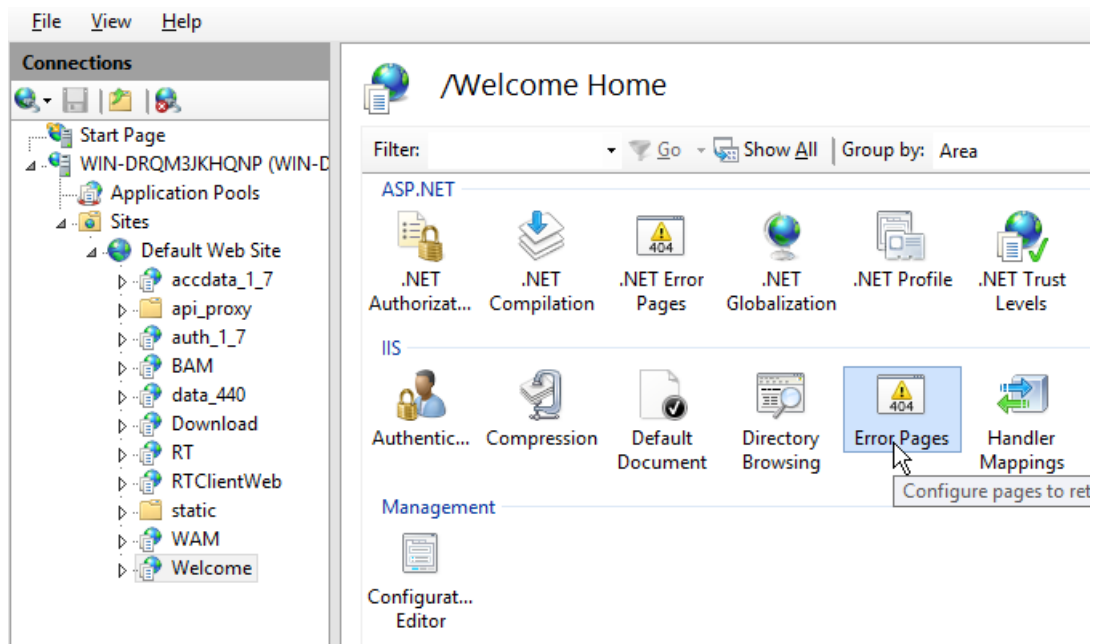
File View Help

Connections

Start Page
WIN-DRQM3JKHQNP (WIN-D
Application Pools
Sites
Default Web Site
accdata_1_7
api_proxy
auth_1_7
BAM
data_440
Download
RT
RTClientWeb
static
WAM
Welcome

/Welcome Home

Filter: Go Show All Group by: Area

ASP.NET

404

.NET Authorizat...
.NET Compilation
.NET Error Pages
.NET Globalization
.NET Profile
.NET Trust Levels

IIS

404

Authentic...
Compression
Default Document
Directory Browsing
Error Pages
Handler Mappings

Configure pages to ret

Management

Configurat... Editor